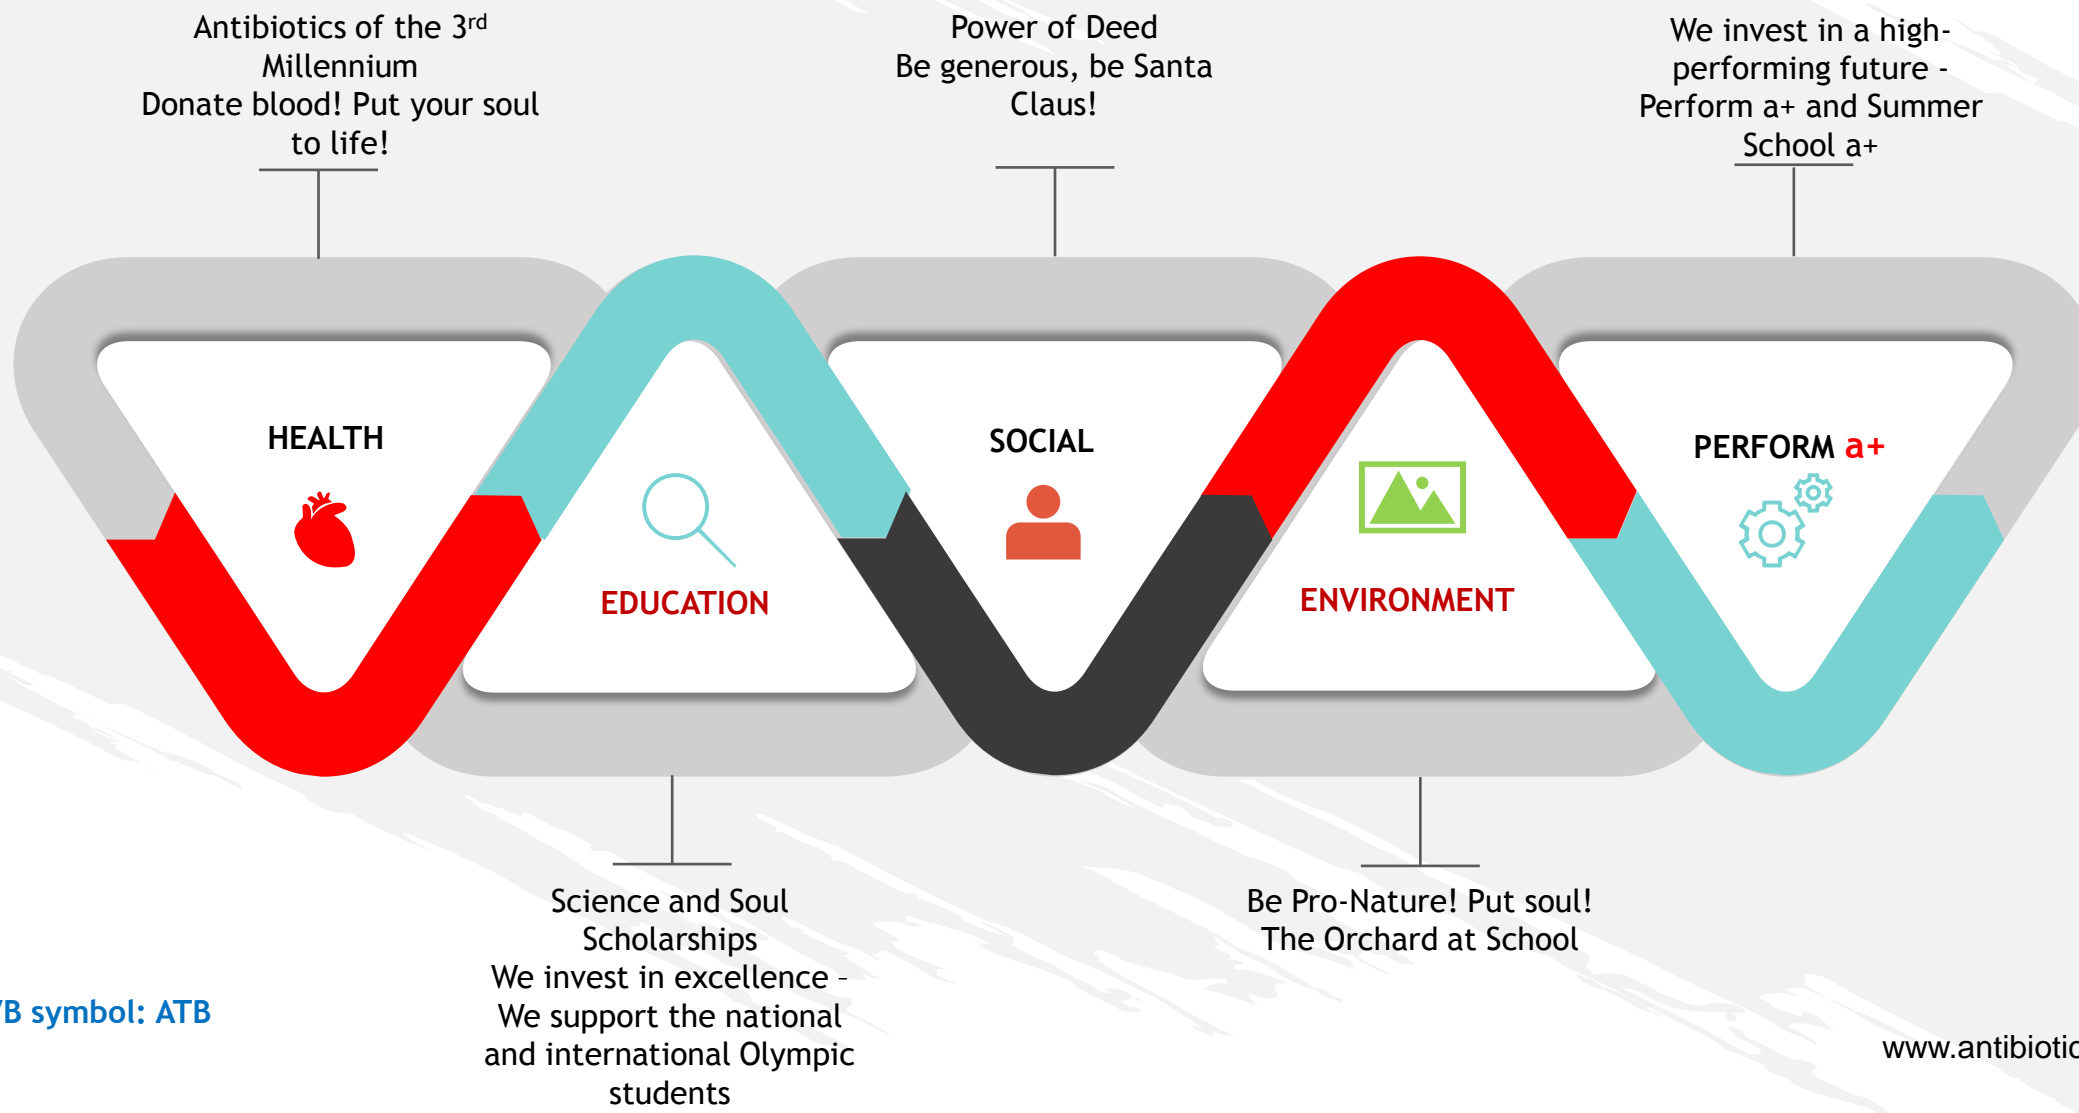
Antibiotics of the 3$^{rd}$ Millennium
Donate blood! Put your soul to life!

Power of Deed
Be generous, be Santa Claus!

We invest in a high-performing future - Perform a+ and Summer School a+

HEALTH

EDUCATION

SOCIAL

ENVIRONMENT

PERFORM a+

Science and Soul Scholarships
We invest in excellence – We support the national and international Olympic students

Be Pro-Nature! Put soul!
The Orchard at School

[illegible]B symbol: ATB

www.antibiotic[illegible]